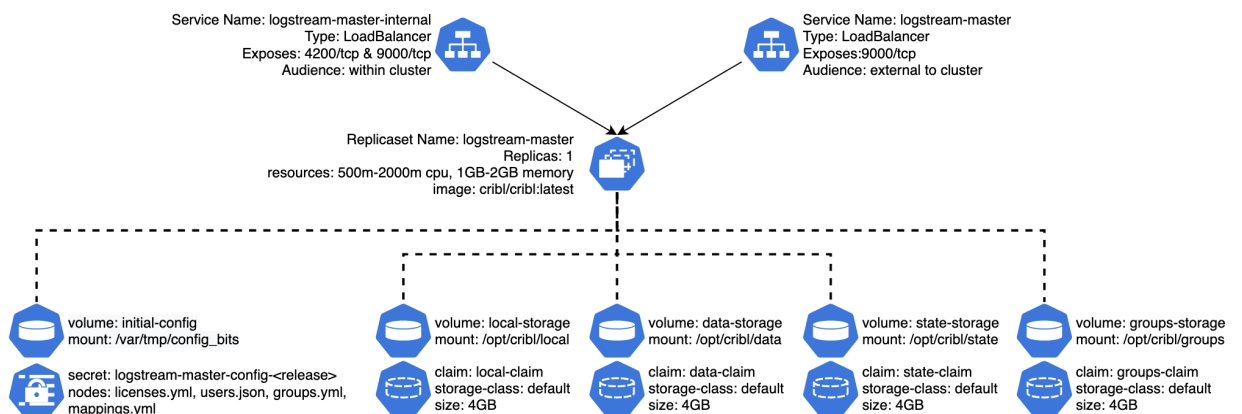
Service Name: logstream-master-internal
Type: LoadBalancer
Exposes: 4200/tcp & 9000/tcp
Audience: within cluster

Service Name: logstream-master
Type: LoadBalancer
Exposes:9000/tcp
Audience: external to cluster

Replicaset Name: logstream-master
Replicas: 1
resources: 500m-2000m cpu, 1GB-2GB memory
image: cribl/cribl:latest

volume: initial-config
mount: /var/tmp/config_bits

secret: logstream-master-config-<release>
nodes: licenses.yml, users.json, groups.yml, mappings.yml

volume: local-storage
mount: /opt/cribl/local

claim: local-claim
storage-class: default
size: 4GB

volume: data-storage
mount: /opt/cribl/data

claim: data-claim
storage-class: default
size: 4GB

volume: state-storage
mount: /opt/cribl/state

claim: state-claim
storage-class: default
size: 4GB

volume: groups-storage
mount: /opt/cribl/groups

claim: groups-claim
storage-class: default
size: 4GB